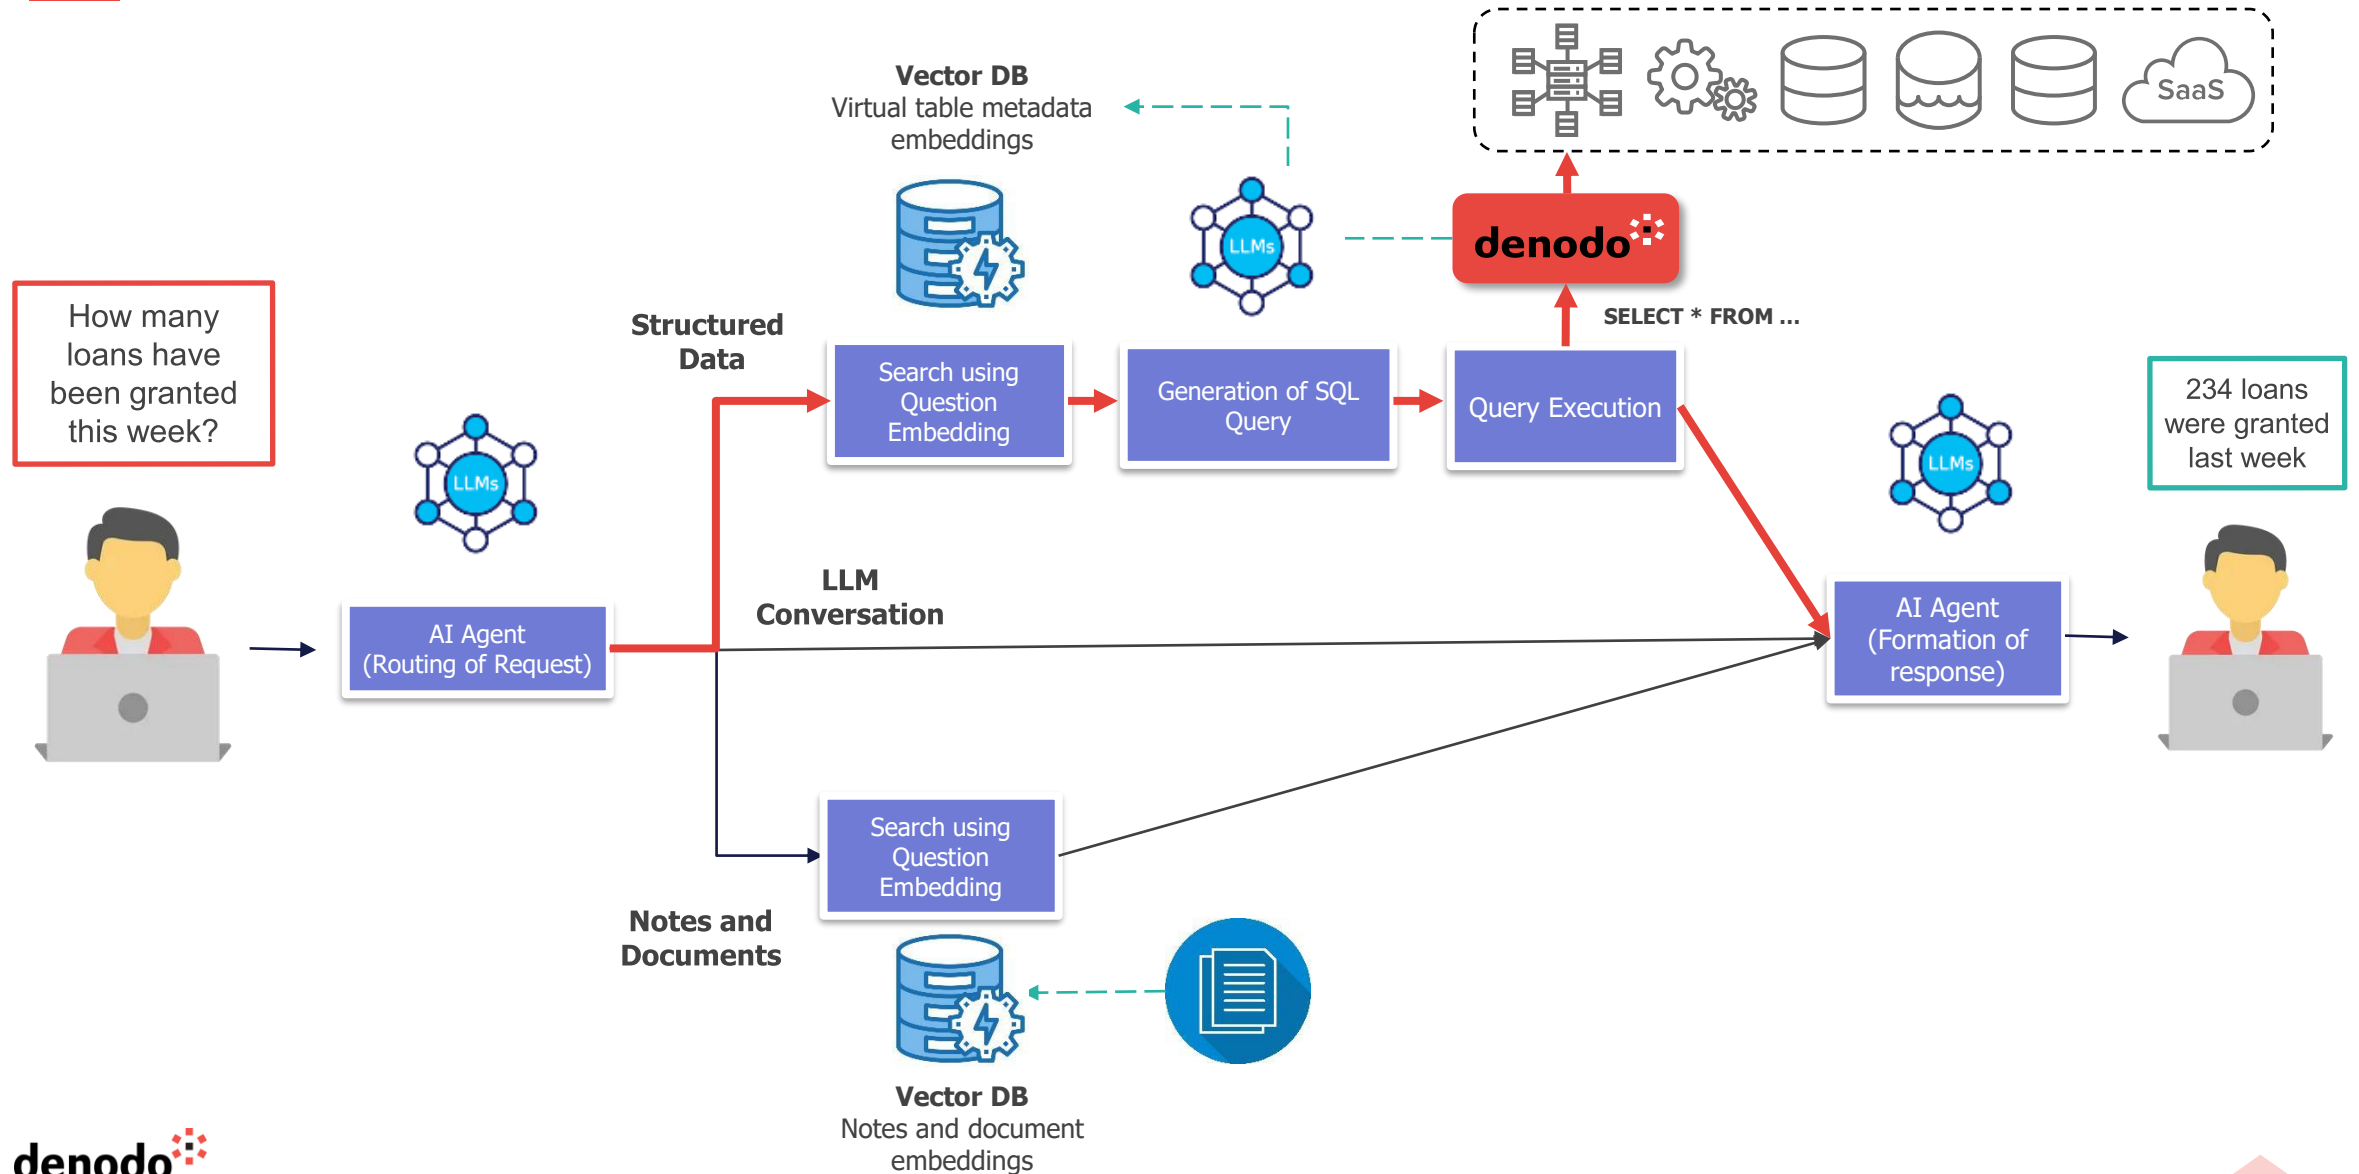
Vector DB
Virtual table metadata embeddings

SaaS

denodo

How many loans have been granted this week?

LLMs

Structured Data

Search using Question Embedding

LLMs

Generation of SQL Query

Query Execution

SELECT * FROM ...

LLMs

234 loans were granted last week

AI Agent (Routing of Request)

LLM Conversation

AI Agent (Formation of response)

Search using Question Embedding

Notes and Documents

Vector DB
Notes and document embeddings

denodo